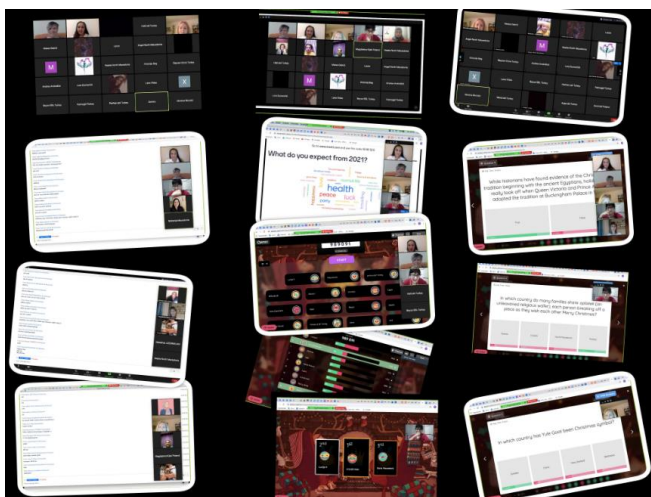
What do you expect from 2021?

health

While historians have found evidence of the Christmas tree tradition beginning with the ancient Egyptians, it didn't really take off when Queen Victoria and Prince Albert adopted the tradition at Buckingham Palace in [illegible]

In which country do many families share special (unleavened religious wafer) from parent breaking off a piece as they wish each other Merry Christmas?

In which country has Yule Goat been Christmas symbol?

START